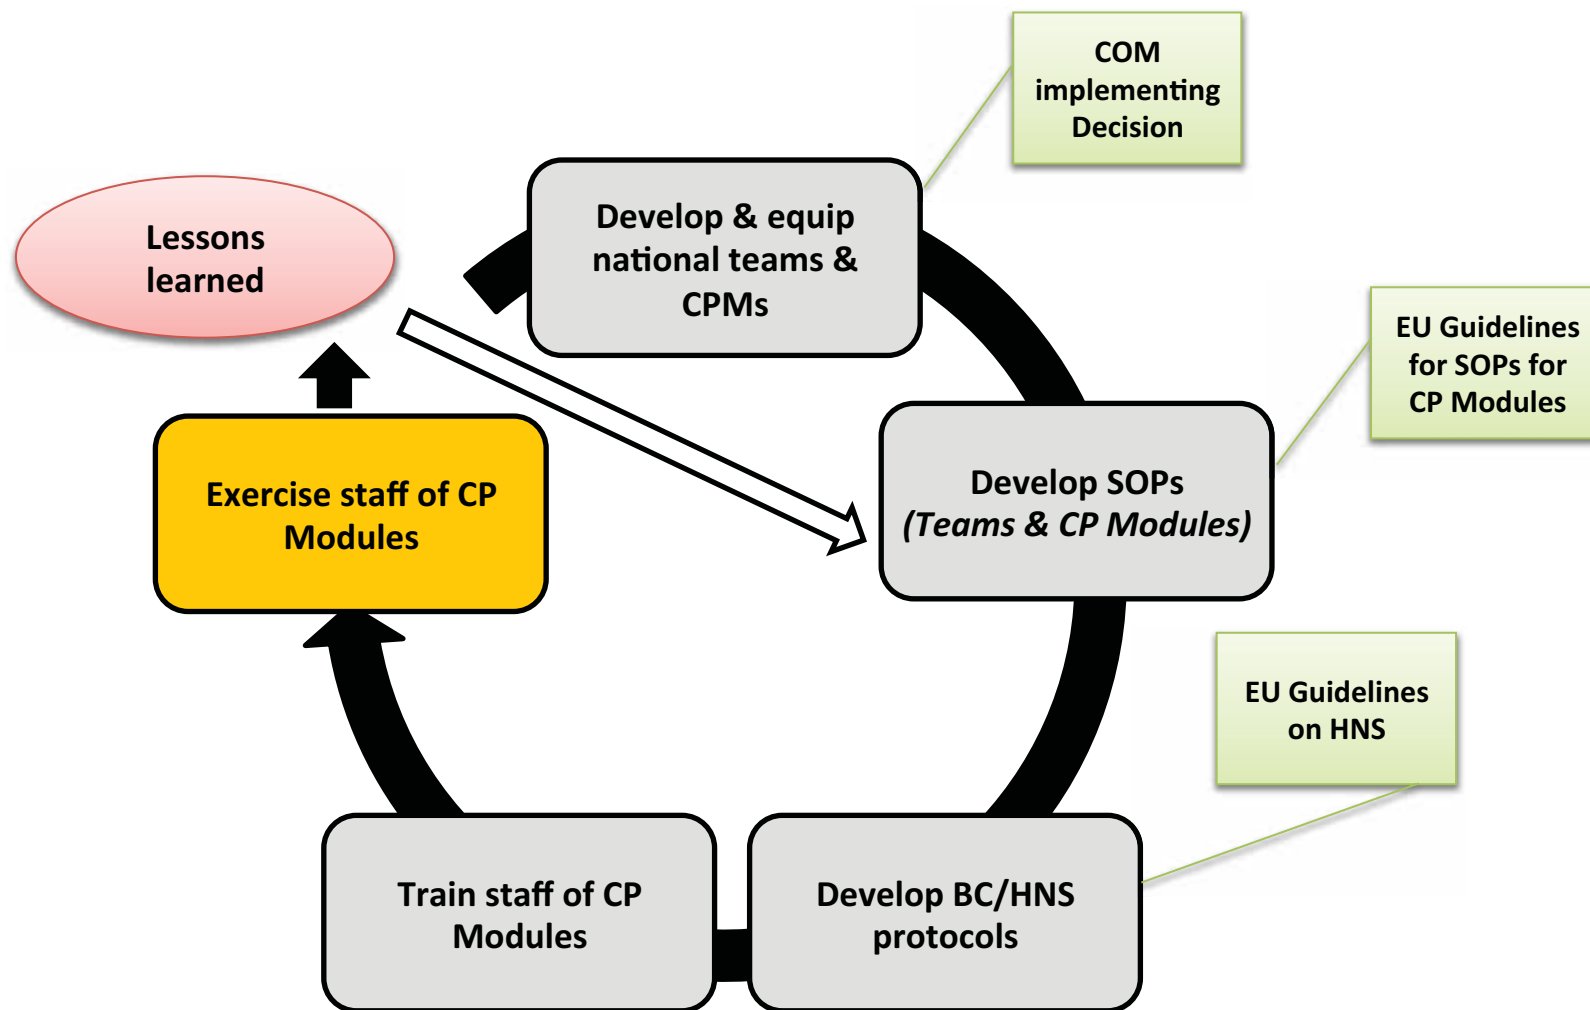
COM implementing Decision

Lessons learned

Develop & equip national teams & CPMs

EU Guidelines for SOPs for CP Modules

Exercise staff of CP Modules

Develop SOPs (Teams & CP Modules)

EU Guidelines on HNS

Train staff of CP Modules

Develop BC/HNS protocols